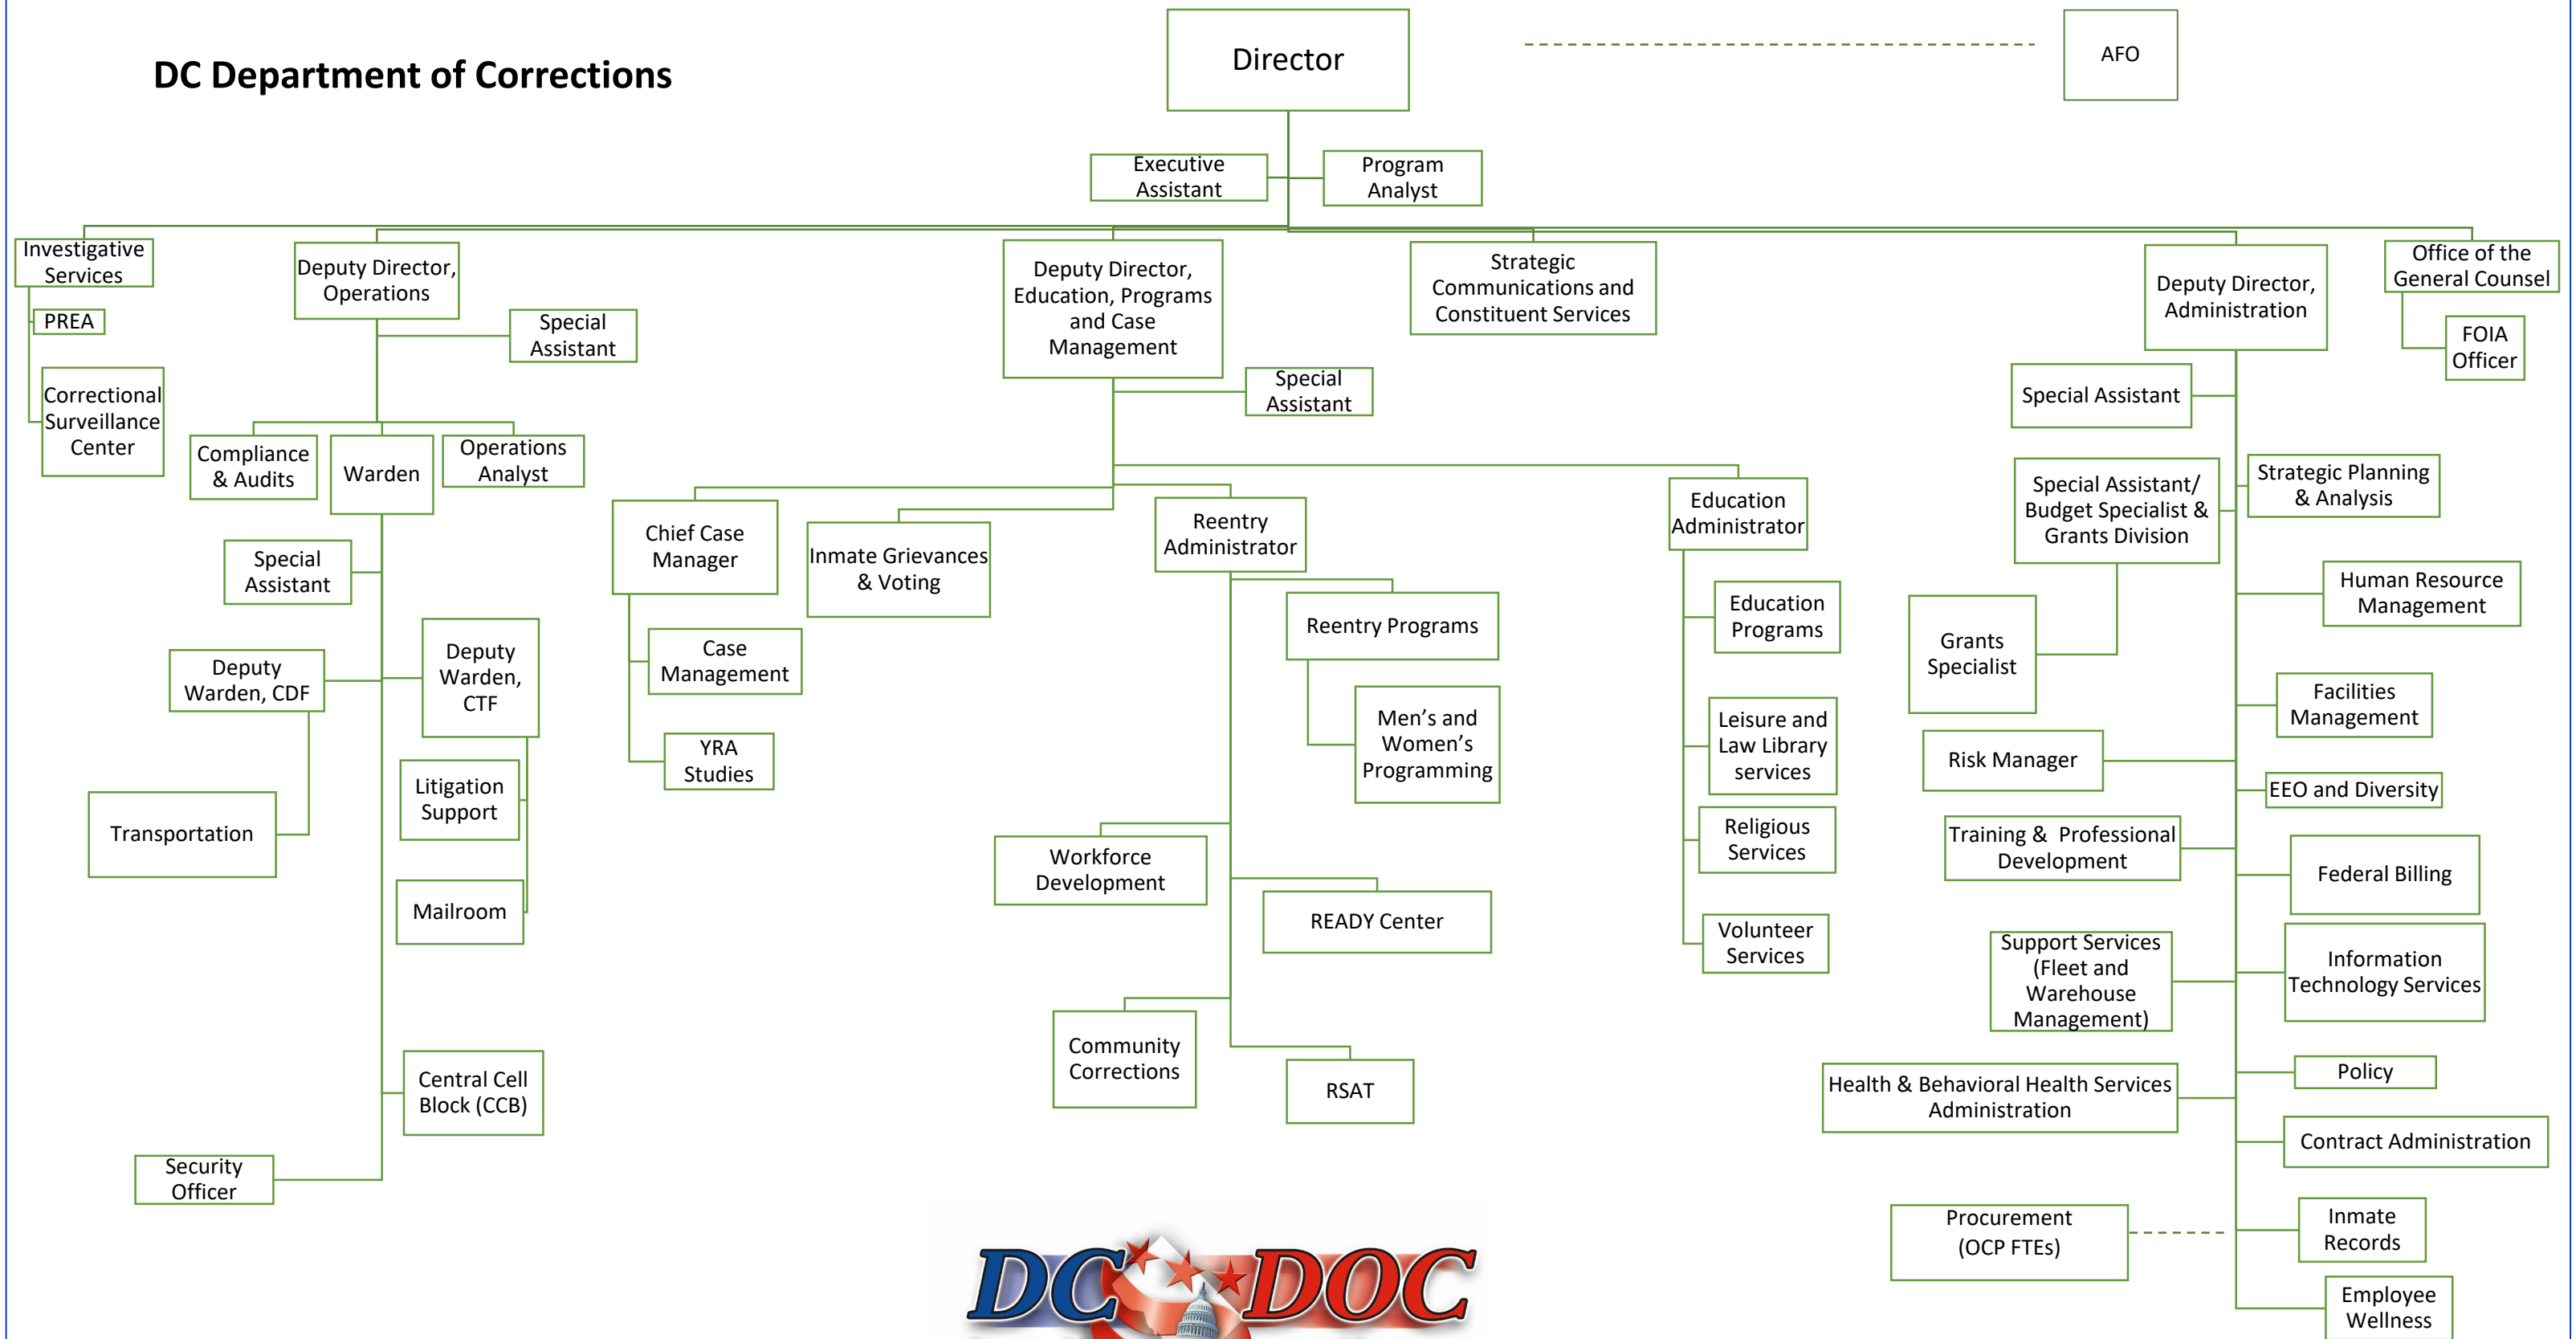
DC Department of Corrections

Director

AFO

Executive Assistant

Program Analyst

Investigative Services

PREA

Correctional Surveillance Center

Deputy Director, Operations

Special Assistant

Compliance & Audits

Warden

Operations Analyst

Special Assistant

Deputy Warden, CDF

Deputy Warden, CTF

Transportation

Litigation Support

Mailroom

Central Cell Block (CCB)

Security Officer

Deputy Director, Education, Programs and Case Management

Special Assistant

Chief Case Manager

Case Management

YRA Studies

Inmate Grievances & Voting

Reentry Administrator

Reentry Programs

Men's and Women's Programming

Workforce Development

READY Center

Community Corrections

RSAT

Education Administrator

Education Programs

Leisure and Law Library services

Religious Services

Volunteer Services

Strategic Communications and Constituent Services

Deputy Director, Administration

Office of the General Counsel

FOIA Officer

Special Assistant

Special Assistant/ Budget Specialist & Grants Division

Grants Specialist

Strategic Planning & Analysis

Human Resource Management

Facilities Management

Risk Manager

EEO and Diversity

Training & Professional Development

Federal Billing

Support Services (Fleet and Warehouse Management)

Information Technology Services

Policy

Health & Behavioral Health Services Administration

Contract Administration

Procurement (OCP FTEs)

Inmate Records

Employee Wellness

DC DOC